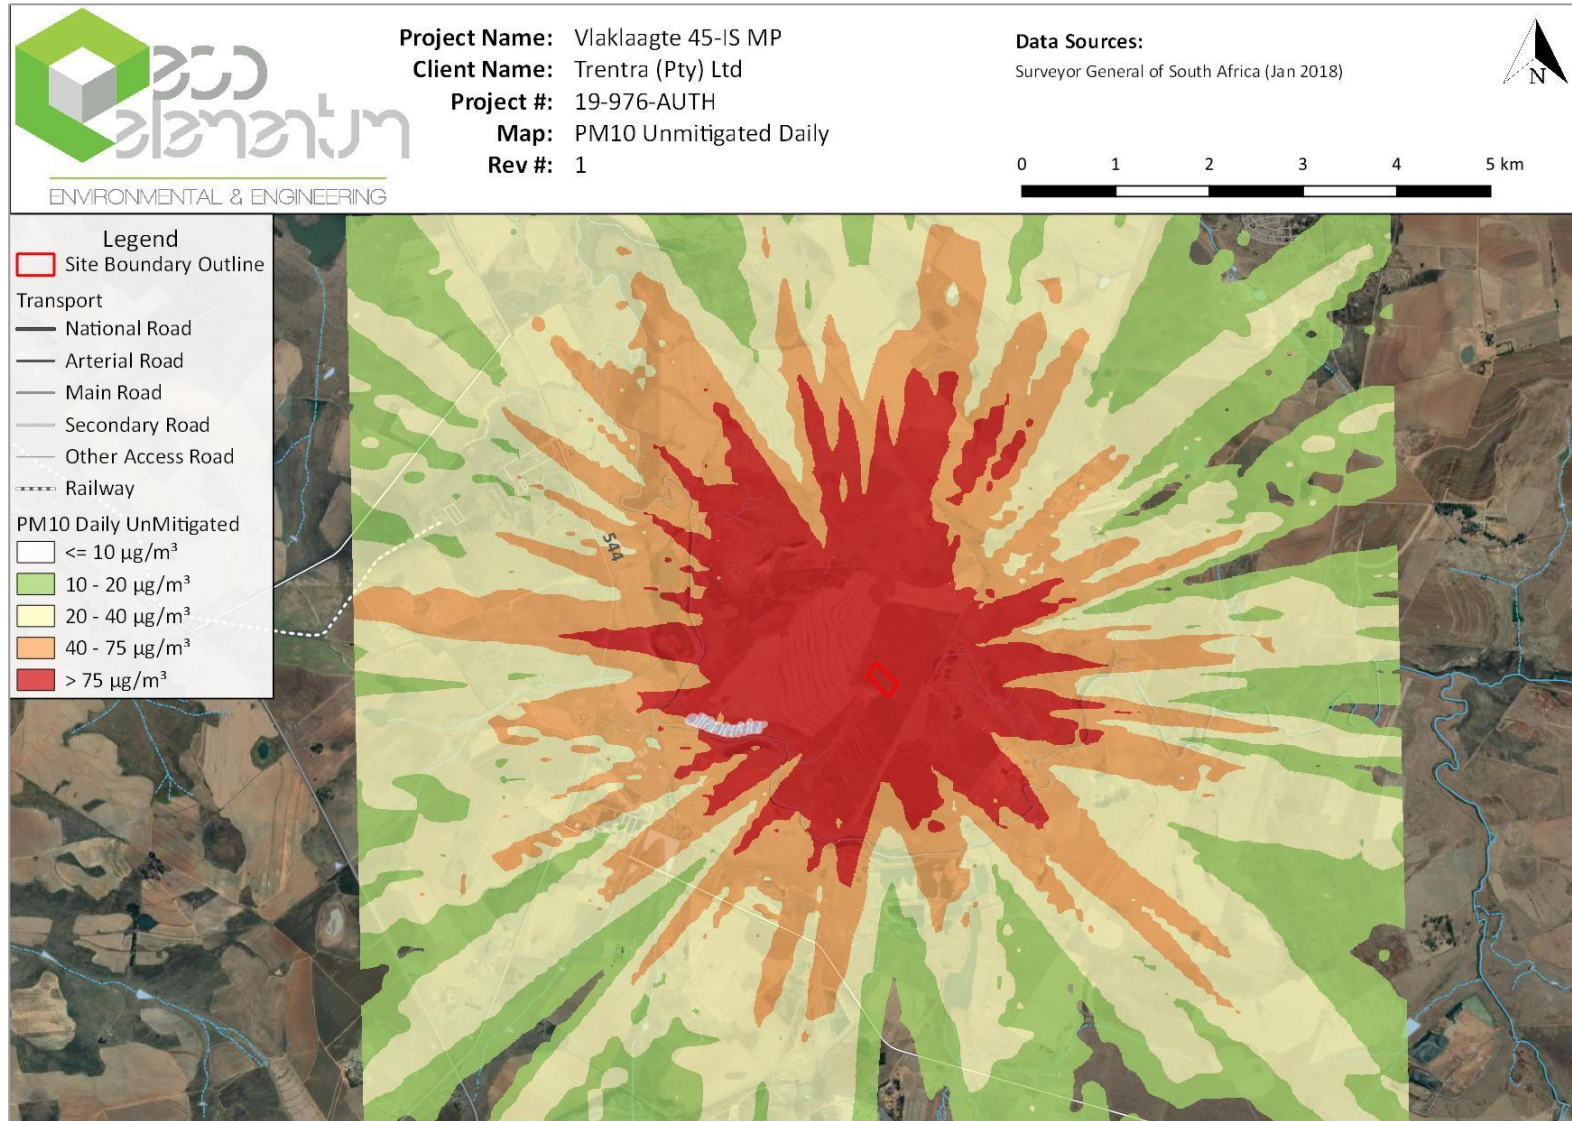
eco elementum
ENVIRONMENTAL & ENGINEERING

Project Name: Vlaklaagte 45-IS MP
Client Name: Trentra (Pty) Ltd
Project #: 19-976-AUTH
Map: PM10 Unmitigated Daily
Rev #: 1

Data Sources:
Surveyor General of South Africa (Jan 2018)

N

0 1 2 3 4 5 km

Legend
Site Boundary Outline
Transport
National Road
Arterial Road
Main Road
Secondary Road
Other Access Road
Railway
PM10 Daily UnMitigated
<= 10 µg/m³
10 - 20 µg/m³
20 - 40 µg/m³
40 - 75 µg/m³
> 75 µg/m³

544